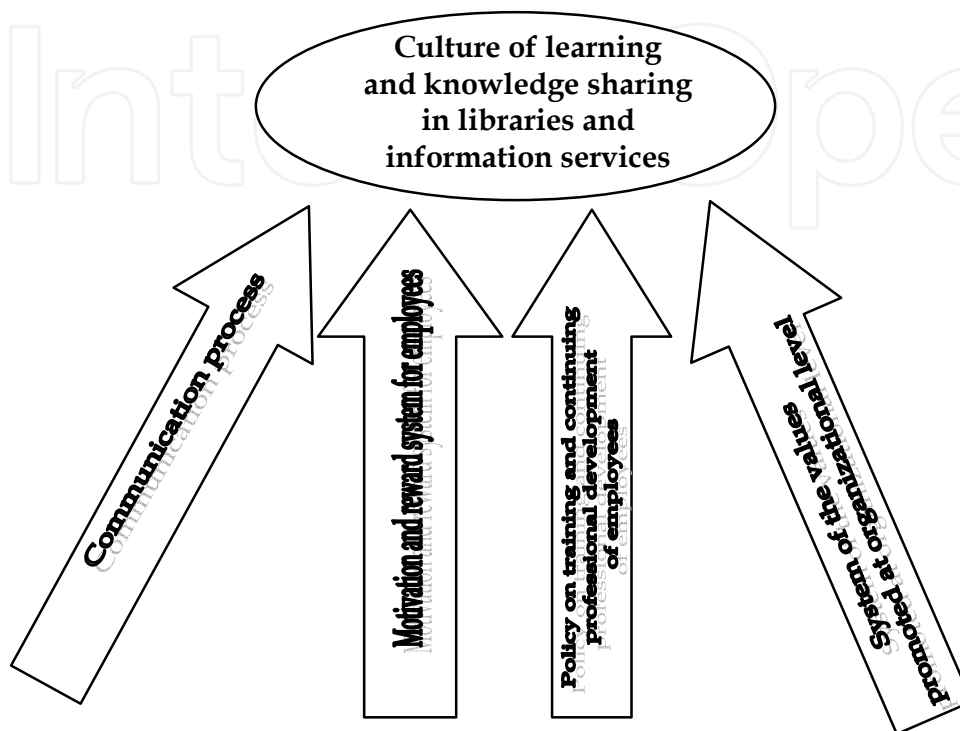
Culture of learning and knowledge sharing in libraries and information services

Communication process

Motivation and reward system for employees

Policy on training and continuing professional development of employees

System of the values promoted at organizational level